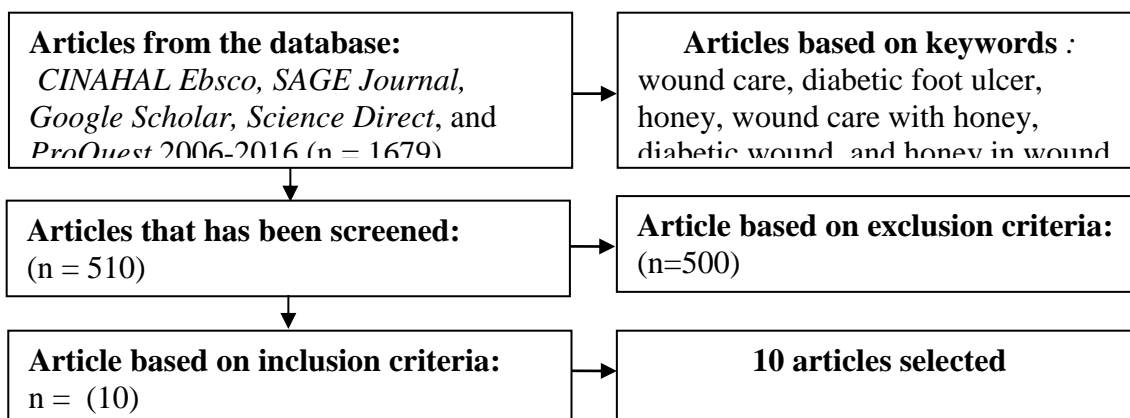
**Articles from the database:** *CINAHAL Ebsco, SAGE Journal, Google Scholar, Science Direct*, and *ProQuest* 2006-2016 (n = 1679)

**Articles based on keywords** *:* wound care, diabetic foot ulcer, honey, wound care with honey, diabetic wound, and honey in wound

**Articles that has been screened:** (n = 510)

**Article based on exclusion criteria:** (n=500)

**Article based on inclusion criteria:** n = (10)

**10 articles selected**